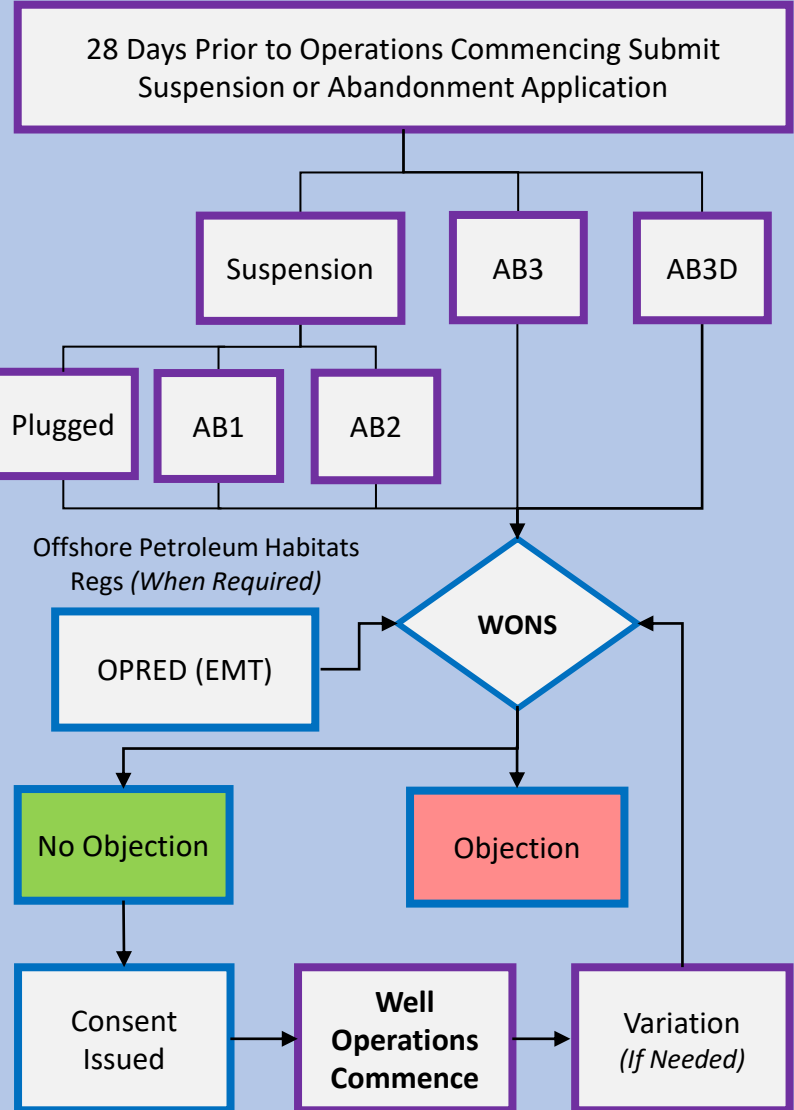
28 Days Prior to Operations Commencing Submit Suspension or Abandonment Application

Suspension

AB3

AB3D

Plugged

AB1

AB2

Offshore Petroleum Habitats Regs *(When Required)*

OPRED (EMT)

**WONS**

No Objection

Objection

Consent Issued

**Well Operations Commence**

Variation *(If Needed)*